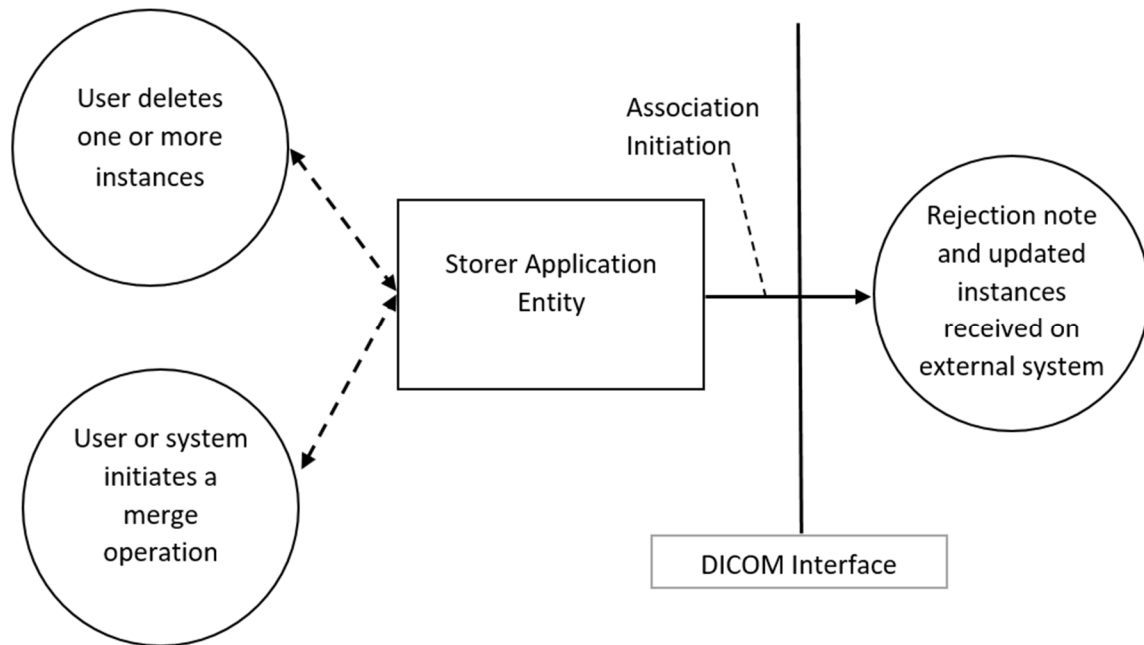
User deletes one or more instances

User or system initiates a merge operation

Storer Application Entity

Association Initiation

Rejection note and updated instances received on external system

DICOM Interface